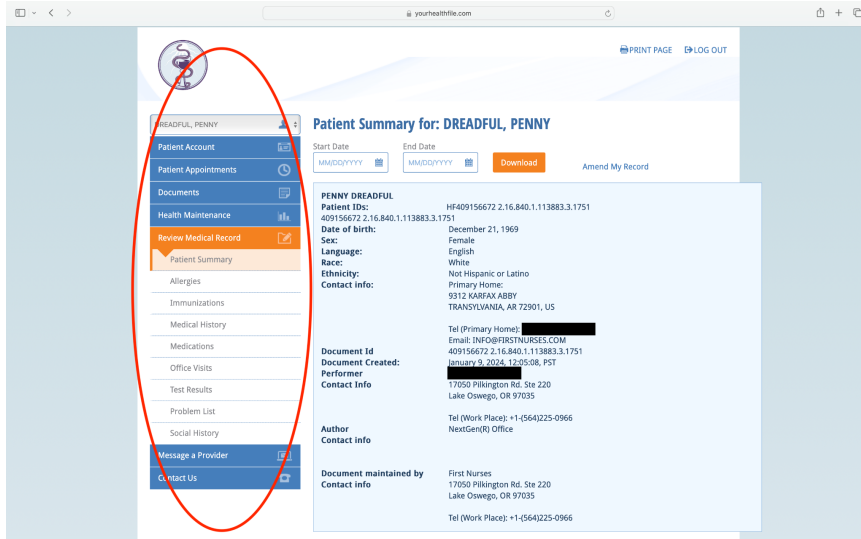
yourhealthfile.com

PRINT PAGE LOG OUT

DREADFUL, PENNY

Patient Account
Patient Appointments
Documents
Health Maintenance
Review Medical Record
Patient Summary
Allergies
Immunizations
Medical History
Medications
Office Visits
Test Results
Problem List
Social History
Message a Provider
Contact Us

Patient Summary for: DREADFUL, PENNY

Start Date
MM/DD/YYYY
End Date
MM/DD/YYYY
Download
Amend My Record

PENNY DREADFUL
Patient IDs: HF409156672 2.16.840.1.113883.3.1751
409156672 2.16.840.1.113883.3.1751
Date of birth: December 21, 1969
Sex: Female
Language: English
Race: White
Ethnicity: Not Hispanic or Latino
Contact info: Primary Home:
9312 KARFAX ABBY
TRANSYLVANIA, AR 72901, US

Tel (Primary Home): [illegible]
Email: INFO@FIRSTNURSES.COM
Document Id 409156672 2.16.840.1.113883.3.1751
Document Created: January 9, 2024, 12:05:08, PST
Performer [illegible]
Contact Info 17050 Pilkington Rd. Ste 220
Lake Oswego, OR 97035

Tel (Work Place): +1-(564)225-0966
Author NextGen(R) Office
Contact info

Document maintained by First Nurses
Contact info 17050 Pilkington Rd. Ste 220
Lake Oswego, OR 97035

Tel (Work Place): +1-(564)225-0966